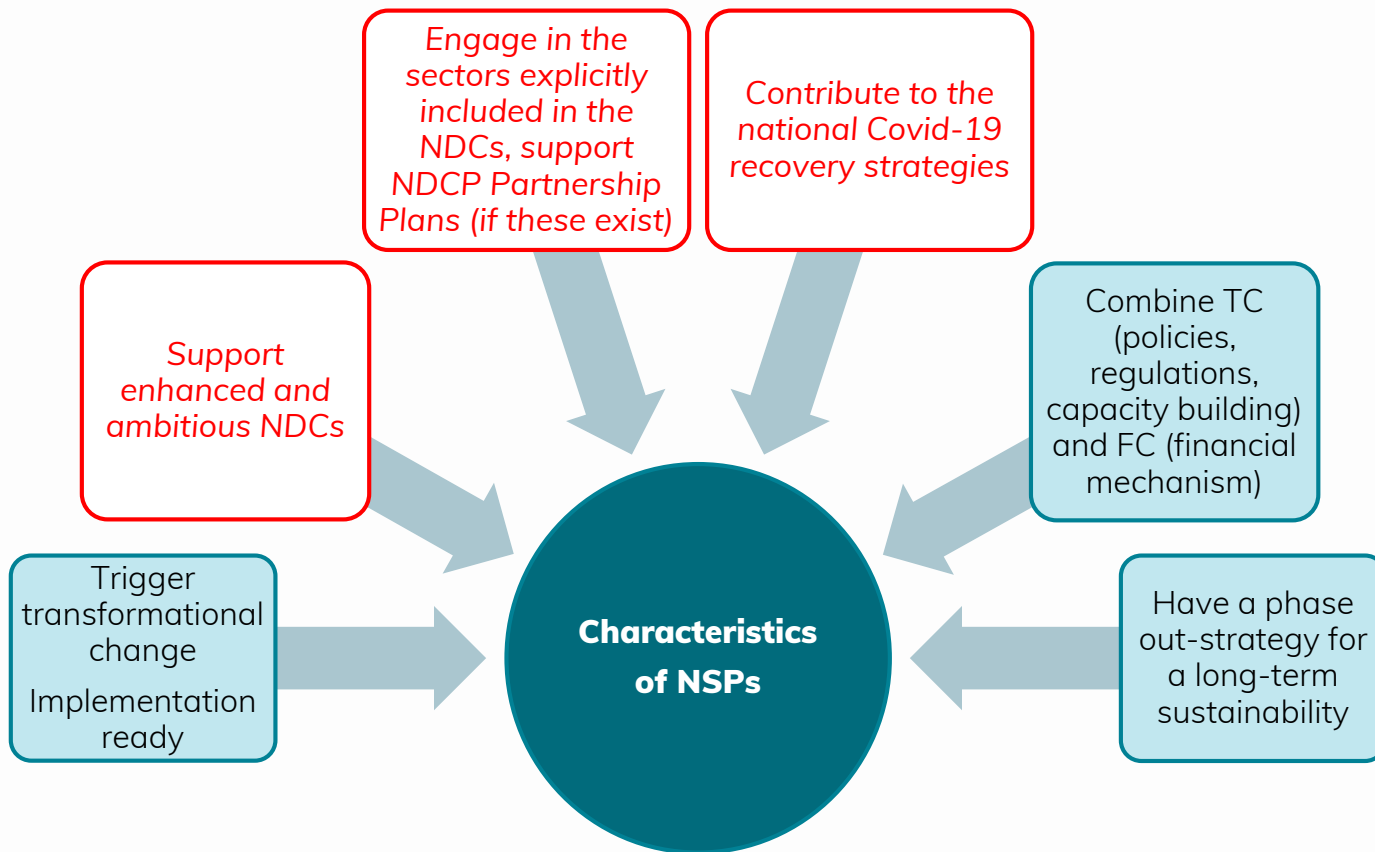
Engage in the sectors explicitly included in the NDCs, support NDCP Partnership Plans (if these exist)

Contribute to the national Covid-19 recovery strategies

Support enhanced and ambitious NDCs

Combine TC (policies, regulations, capacity building) and FC (financial mechanism)

Trigger transformational change

Implementation ready

Characteristics of NSPs

Have a phase out-strategy for a long-term sustainability